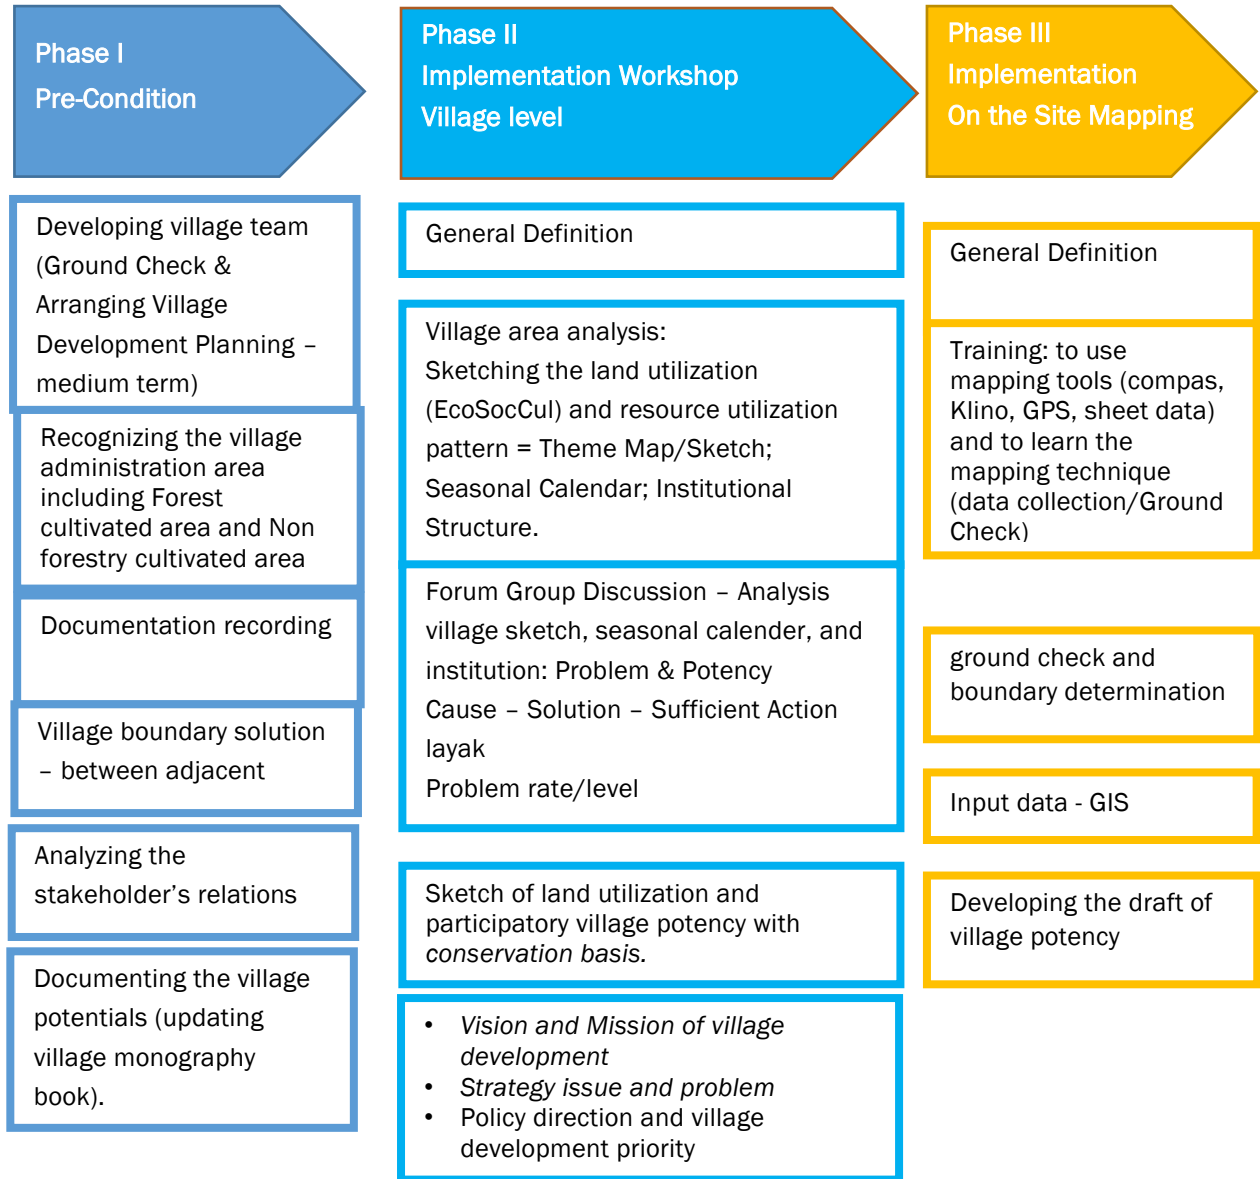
Phase I
Pre-Condition

Developing village team (Ground Check & Arranging Village Development Planning – medium term)

Recognizing the village administration area including Forest cultivated area and Non forestry cultivated area

Documentation recording

Village boundary solution – between adjacent

Analyzing the stakeholder's relations

Documenting the village potentials (updating village monography book).

Phase II
Implementation Workshop
Village level

General Definition

Village area analysis:
Sketching the land utilization (EcoSocCul) and resource utilization pattern = Theme Map/Sketch; Seasonal Calendar; Institutional Structure.

Forum Group Discussion – Analysis village sketch, seasonal calender, and institution: Problem & Potency
Cause – Solution – Sufficient Action layak
Problem rate/level

Sketch of land utilization and participatory village potency with *conservation basis.*

- *Vision and Mission of village development*
- *Strategy issue and problem*
- Policy direction and village development priority

Phase III
Implementation
On the Site Mapping

General Definition

Training: to use mapping tools (compas, Klino, GPS, sheet data) and to learn the mapping technique (data collection/Ground Check)

ground check and boundary determination

Input data - GIS

Developing the draft of village potency